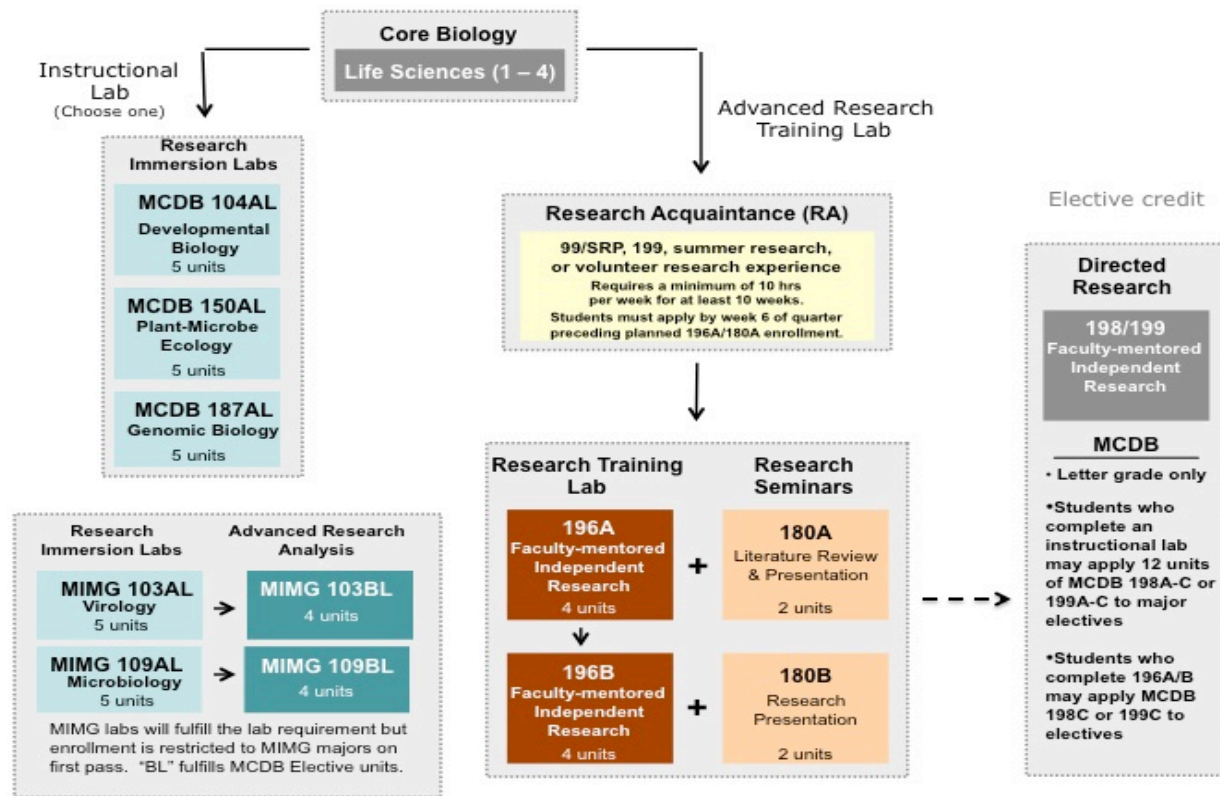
Core Biology

Life Sciences (1 – 4)

Instructional Lab
(Choose one)

Research Immersion Labs

MCDB 104AL
Developmental Biology
5 units

MCDB 150AL
Plant-Microbe Ecology
5 units

MCDB 187AL
Genomic Biology
5 units

Research Immersion Labs

Advanced Research Analysis

MIMG 103AL
Virology
5 units

MIMG 103BL
4 units

MIMG 109AL
Microbiology
5 units

MIMG 109BL
4 units

MIMG labs will fulfill the lab requirement but enrollment is restricted to MIMG majors on first pass. "BL" fulfills MCDB Elective units.

Advanced Research Training Lab

Research Acquaintance (RA)

99/SRP, 199, summer research, or volunteer research experience
Requires a minimum of 10 hrs per week for at least 10 weeks.
Students must apply by week 6 of quarter preceding planned 196A/180A enrollment.

Research Training Lab

Research Seminars

196A
Faculty-mentored Independent Research
4 units

+

180A
Literature Review & Presentation
2 units

196B
Faculty-mentored Independent Research
4 units

+

180B
Research Presentation
2 units

Elective credit

Directed Research

198/199
Faculty-mentored Independent Research

MCDB

• Letter grade only

•Students who complete an instructional lab may apply 12 units of MCDB 198A-C or 199A-C to major electives

•Students who complete 196A/B may apply MCDB 198C or 199C to electives